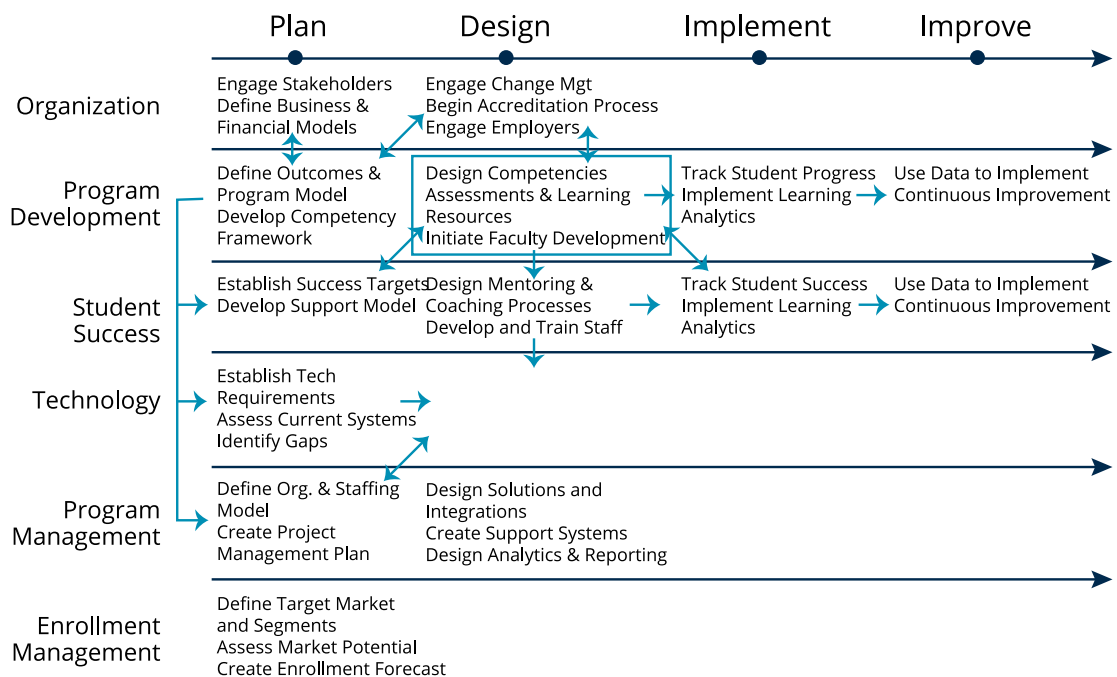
Plan Design Implement Improve

Organization
Engage Stakeholders
Define Business & Financial Models
Engage Change Mgt
Begin Accreditation Process
Engage Employers

Program Development
Define Outcomes & Program Model
Develop Competency Framework
Design Competencies
Assessments & Learning Resources
Initiate Faculty Development
Track Student Progress
Implement Learning Analytics
Use Data to Implement Continuous Improvement

Student Success
Establish Success Targets
Develop Support Model
Design Mentoring & Coaching Processes
Develop and Train Staff
Track Student Success
Implement Learning Analytics
Use Data to Implement Continuous Improvement

Technology
Establish Tech Requirements
Assess Current Systems
Identify Gaps

Program Management
Define Org. & Staffing Model
Create Project Management Plan
Design Solutions and Integrations
Create Support Systems
Design Analytics & Reporting

Enrollment Management
Define Target Market and Segments
Assess Market Potential
Create Enrollment Forecast